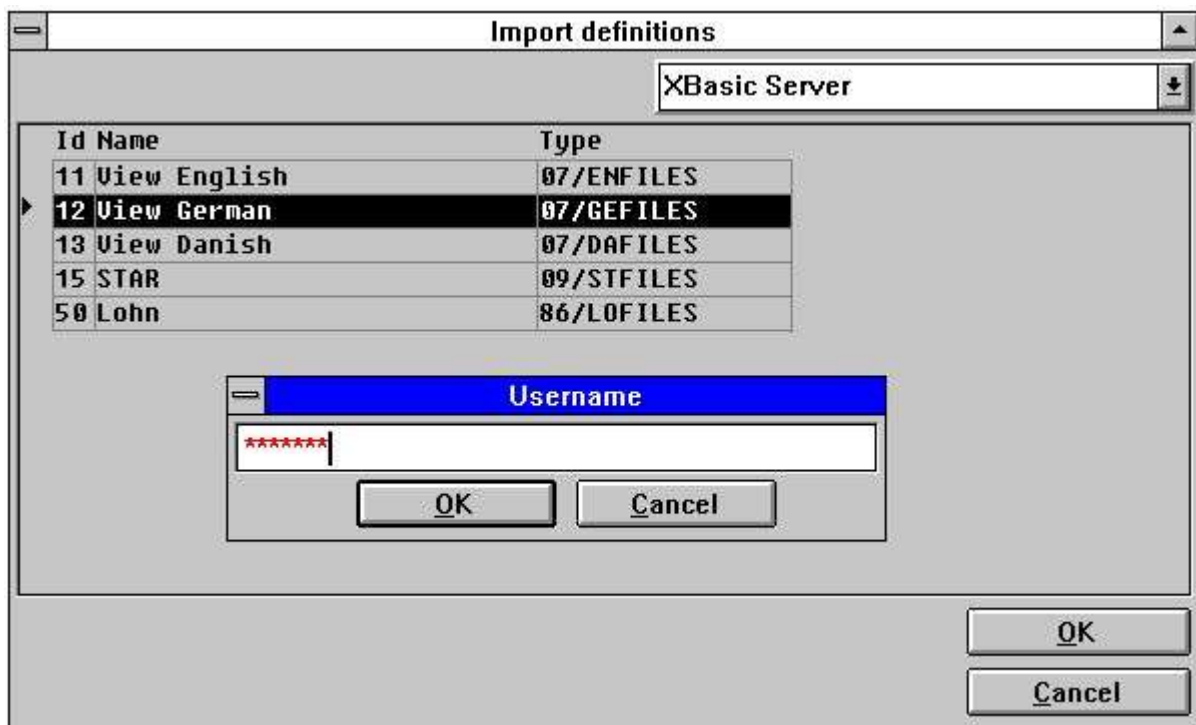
Import definitions

XBasic Server

| Id | Name | Type |
|---|---|---|
| 11 | View English | 07/ENFILES |
| 12 | View German | 07/GEFILES |
| 13 | View Danish | 07/DAFILES |
| 15 | STAR | 09/STFILES |
| 50 | Lohn | 86/LOFILES |

Username

*******

OK

Cancel

OK

Cancel